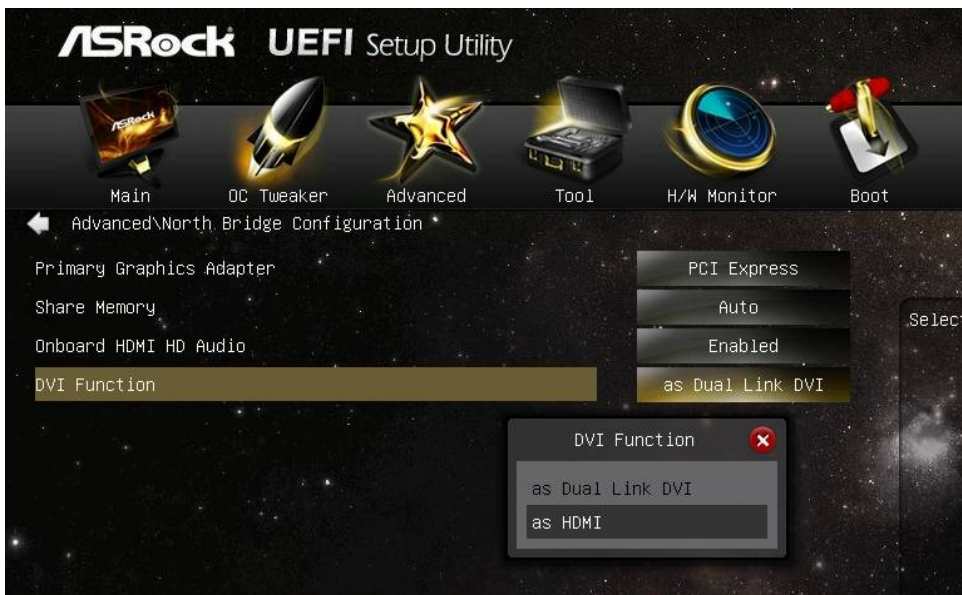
ASRock UEFI Setup Utility

ASRock

Main OC Tweaker Advanced Tool H/W Monitor Boot

Advanced\North Bridge Configuration

Primary Graphics Adapter PCI Express

Share Memory Auto

Onboard HDMI HD Audio Enabled

DVI Function as Dual Link DVI

Selec

DVI Function

as Dual Link DVI

as HDMI